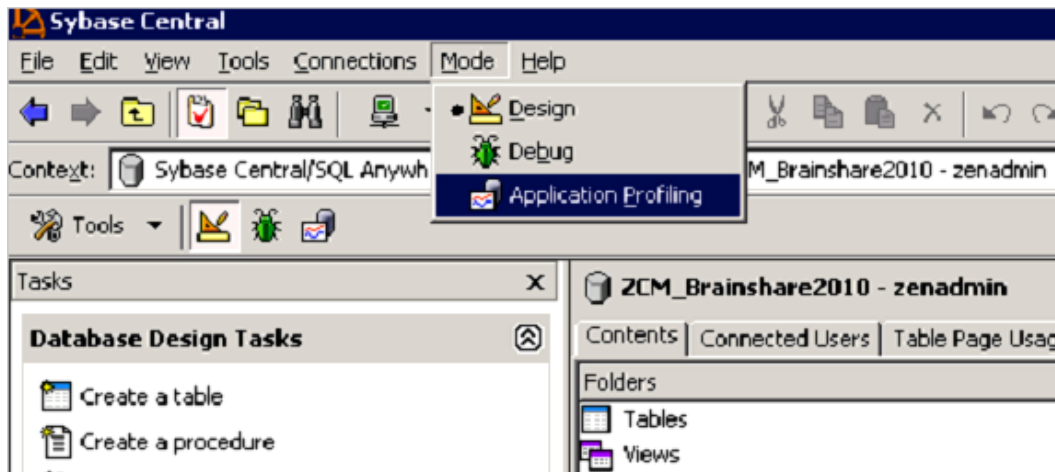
Sybase Central

File Edit View Tools Connections Mode Help

Design
Debug
Application Profiling

Context: Sybase Central/SQL Anywh M_Brainshare2010 - zenadmin

Tools

Tasks ×

Database Design Tasks

Create a table
Create a procedure

ZCM_Brainshare2010 - zenadmin

Contents | Connected Users | Table Page Usag

Folders
Tables
Views